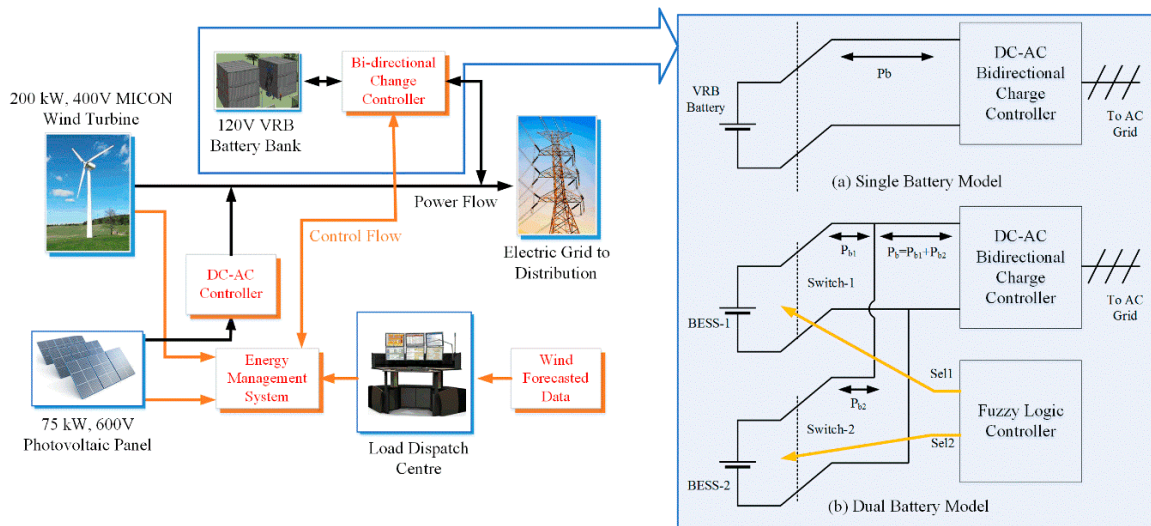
Bi-directional Change Controller

120V VRB Battery Bank

200 kW, 400V MICON Wind Turbine

Power Flow

Control Flow

Electric Grid to Distribution

DC-AC Controller

Energy Management System

Load Dispatch Centre

Wind Forecasted Data

75 kW, 600V Photovoltaic Panel

VRB Battery

Pb

DC-AC Bidirectional Charge Controller

To AC Grid

(a) Single Battery Model

$P_{b1}$

$P_b=P_{b1}+P_{b2}$

DC-AC Bidirectional Charge Controller

Switch-1

BESS-1

To AC Grid

Sel1

$P_{b2}$

Fuzzy Logic Controller

Switch-2

Sel2

BESS-2

(b) Dual Battery Model